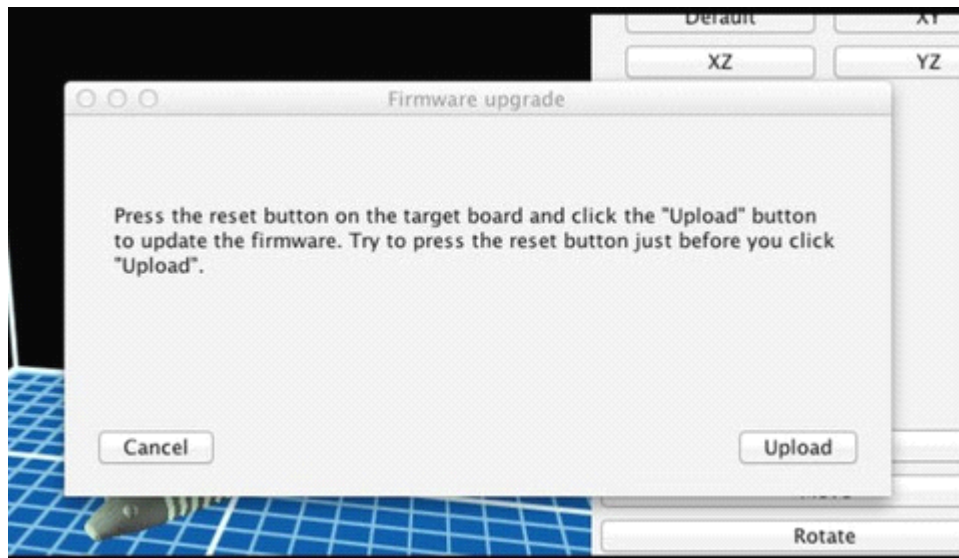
Default
XY
XZ
YZ

Firmware upgrade

Press the reset button on the target board and click the "Upload" button to update the firmware. Try to press the reset button just before you click "Upload".

Cancel
Upload

Move
Rotate